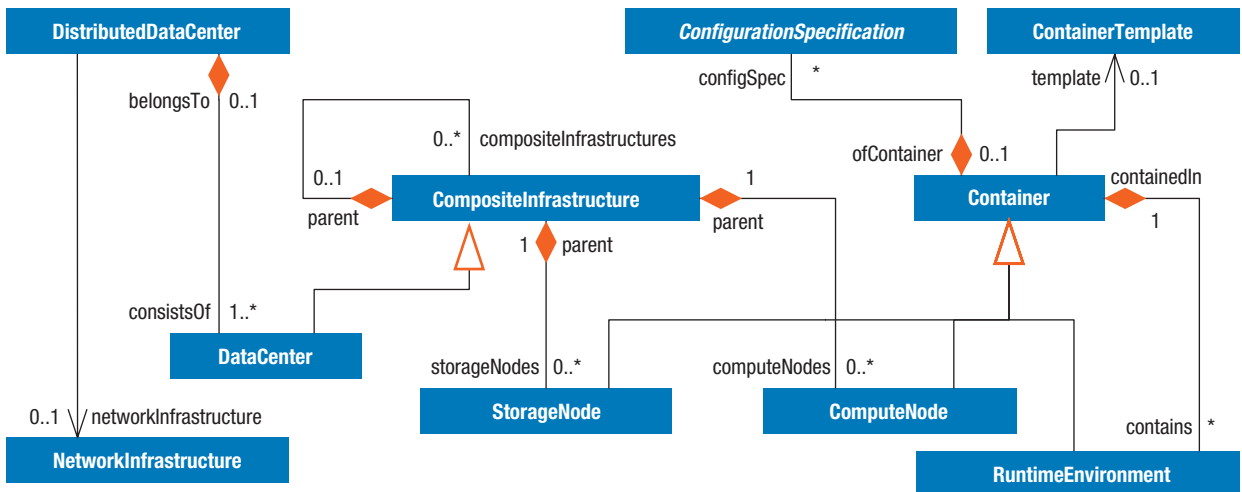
DistributedDataCenter

ConfigurationSpecification

ContainerTemplate

belongsTo 0..1

configSpec *

template 0..1

0..* compositeInfrastructures

ofContainer 0..1

0..1

1

containedIn

parent

CompositeInfrastructure

parent

Container

1

1 parent

consistsOf 1..*

DataCenter

storageNodes 0..*

computeNodes 0..*

0..1 networkInfrastructure

StorageNode

ComputeNode

contains *

NetworkInfrastructure

RuntimeEnvironment